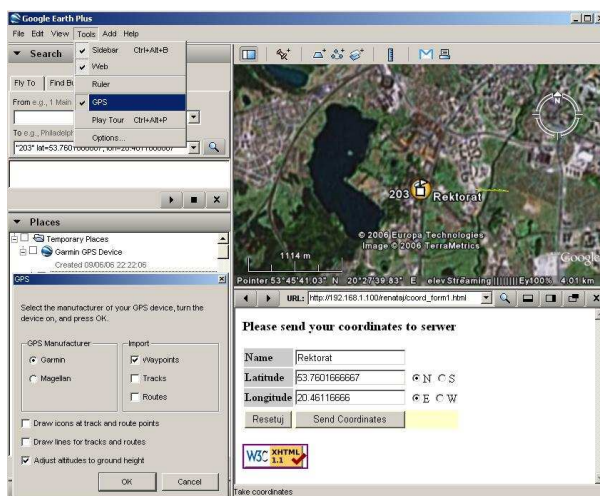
Google Earth Plus

File Edit View Tools Add Help

Search

Sidebar Ctrl+Alt+B
Web
Ruler
GPS
Play Tour Ctrl+Alt+P
Options...

Fly To Find B

From e.g., 1 Main

To e.g., Philadelph

"203" lat=53.760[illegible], lon=20.461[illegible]

Places

Temporary Places
Garmin GPS Device
Created 09/06/06 22:22:06

GPS

Select the manufacturer of your GPS device, turn the device on, and press OK.

GPS Manufacturer
Garmin
Magellan

Import
Waypoints
Tracks
Routes

Draw icons at track and route points
Draw lines for tracks and routes
Adjust altitudes to ground height

OK Cancel

203 Rektorat

© 2006 Europa Technologies
Image © 2006 TerraMetrics

1114 m

Google

Pointer 53°45'41.03" N 20°27'39.83" E elev Streaming |||||||||| Eye 100% 4.01 km

URL: http://192.168.1.100/renata/coord_form1.html

Please send your coordinates to serwer

| Name | Rektorat |
|---|---|
| Latitude | 53.7601666667 ⦿N ○S |
| Longitude | 20.46116666 ⦿E ○W |

Resetuj Send Coordinates

W3C XHTML 1.1

Take coordinates